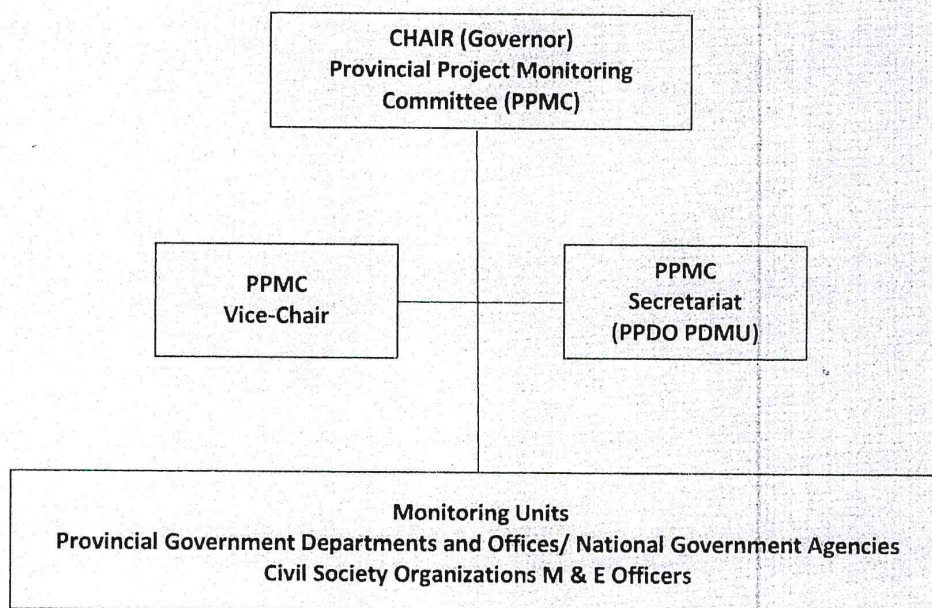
CHAIR (Governor)
Provincial Project Monitoring Committee (PPMC)

PPMC
Vice-Chair

PPMC
Secretariat
(PPDO PDMU)

Monitoring Units
Provincial Government Departments and Offices/ National Government Agencies
Civil Society Organizations M & E Officers